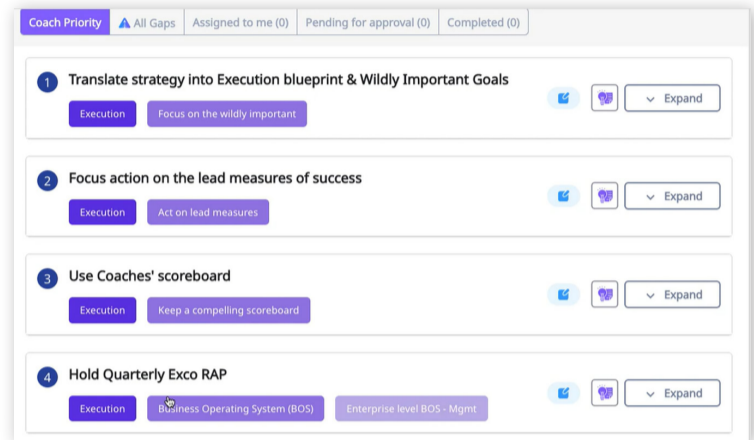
Coach Priority | All Gaps | Assigned to me (0) | Pending for approval (0) | Completed (0)

1 Translate strategy into Execution blueprint & Wildly Important Goals
Execution | Focus on the wildly important
Expand

2 Focus action on the lead measures of success
Execution | Act on lead measures
Expand

3 Use Coaches' scoreboard
Execution | Keep a compelling scoreboard
Expand

4 Hold Quarterly Exco RAP
Execution | Business Operating System (BOS) | Enterprise level BOS - Mgmt
Expand